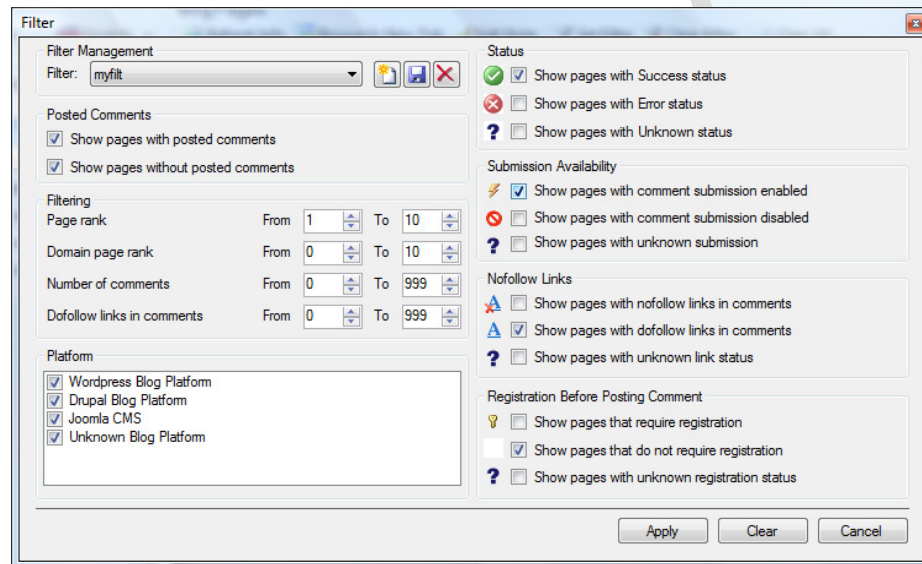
Filter

Filter Management
Filter: myfilt

Posted Comments
Show pages with posted comments
Show pages without posted comments

Filtering
Page rank From 1 To 10
Domain page rank From 0 To 10
Number of comments From 0 To 999
Dofollow links in comments From 0 To 999

Platform
Wordpress Blog Platform
Drupal Blog Platform
Joomla CMS
Unknown Blog Platform

Status
Show pages with Success status
Show pages with Error status
Show pages with Unknown status

Submission Availability
Show pages with comment submission enabled
Show pages with comment submission disabled
Show pages with unknown submission

Nofollow Links
Show pages with nofollow links in comments
Show pages with dofollow links in comments
Show pages with unknown link status

Registration Before Posting Comment
Show pages that require registration
Show pages that do not require registration
Show pages with unknown registration status

Apply Clear Cancel